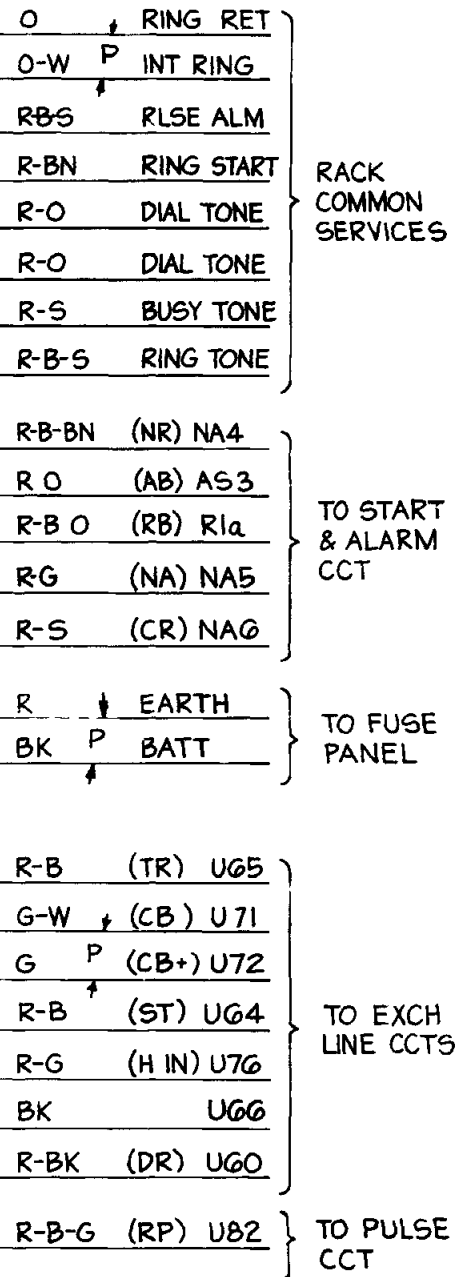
O P RING RET
O-W INT RING
RBS RLSE ALM
R-BN RING START
R-O DIAL TONE
R-O DIAL TONE
R-S BUSY TONE
R-B-S RING TONE

RACK COMMON SERVICES

R-B-BN (NR) NA4
R O (AB) AS3
R-B O (RB) R1a
R-G (NA) NA5
R-S (CR) NA6

TO START & ALARM CCT

R P EARTH
BK BATT

TO FUSE PANEL

R-B (TR) U65
G-W (CB) U71
G P (CB+) U72
R-B (ST) U64
R-G (H IN) U76
BK U66
R-BK (DR) U60

TO EXCH LINE CCTS

R-B-G (RP) U82

TO PULSE CCT